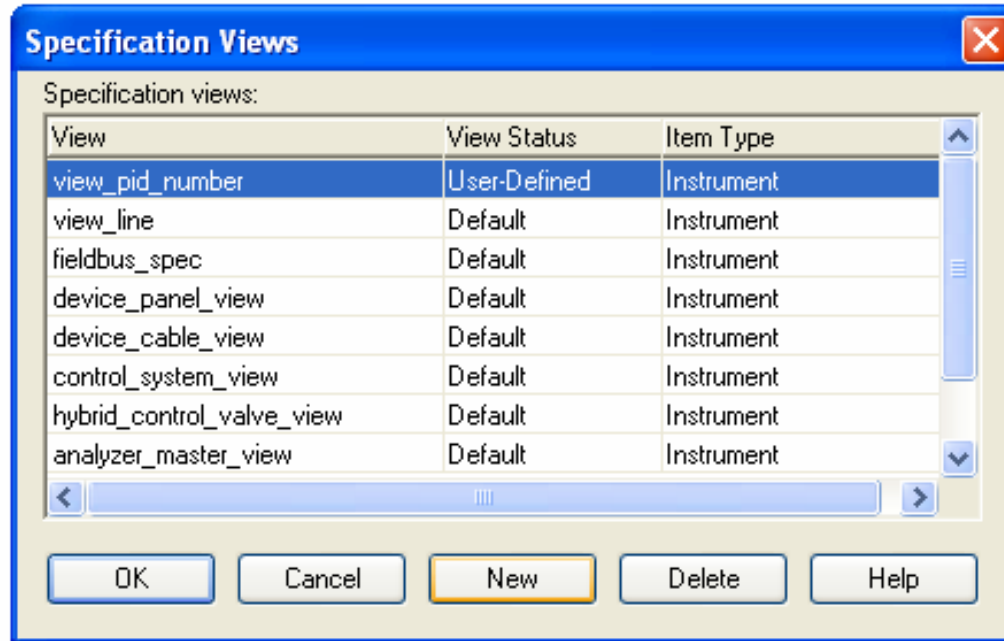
Specification Views

Specification views:

| View | View Status | Item Type |
|---|---|---|
| view_pid_number | User-Defined | Instrument |
| view_line | Default | Instrument |
| fieldbus_spec | Default | Instrument |
| device_panel_view | Default | Instrument |
| device_cable_view | Default | Instrument |
| control_system_view | Default | Instrument |
| hybrid_control_valve_view | Default | Instrument |
| analyzer_master_view | Default | Instrument |

OK Cancel New Delete Help